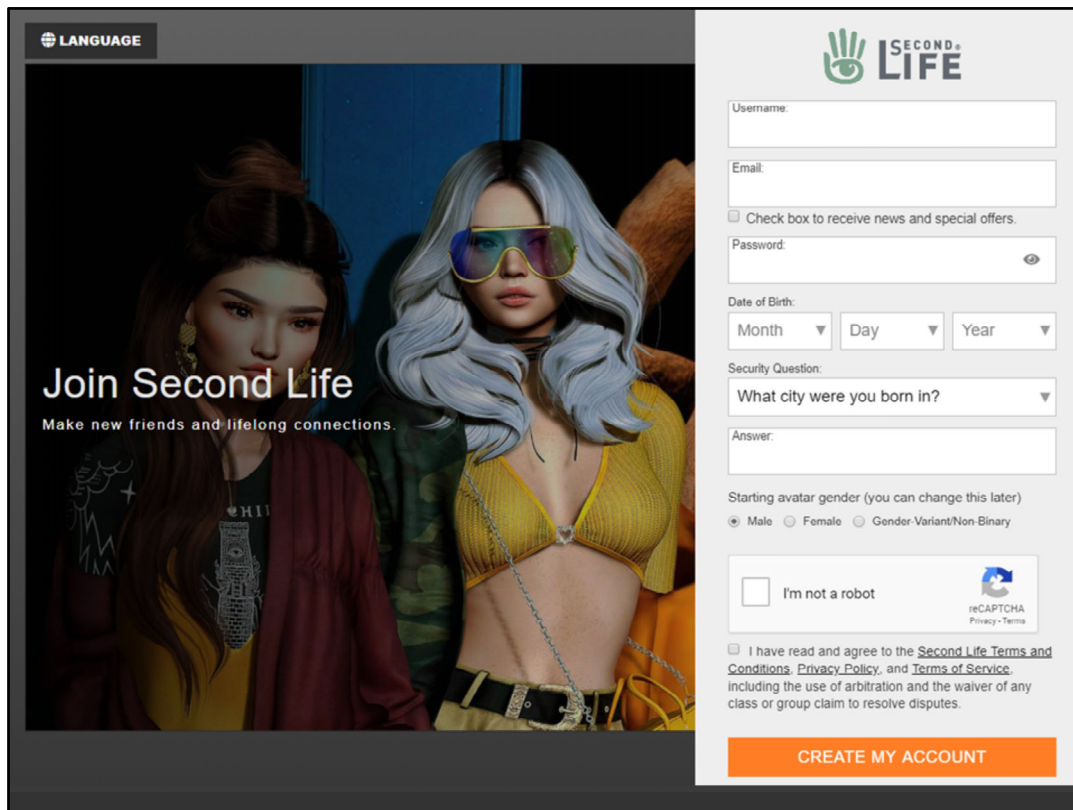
LANGUAGE

Join Second Life

Make new friends and lifelong connections.

SECOND LIFE

Username:

Email:

Check box to receive news and special offers.

Password:

Date of Birth:

Month
Day
Year

Security Question:

What city were you born in?

Answer:

Starting avatar gender (you can change this later)

Male
Female
Gender-Variant/Non-Binary

I'm not a robot

reCAPTCHA
Privacy - Terms

I have read and agree to the Second Life Terms and Conditions, Privacy Policy, and Terms of Service, including the use of arbitration and the waiver of any class or group claim to resolve disputes.

CREATE MY ACCOUNT